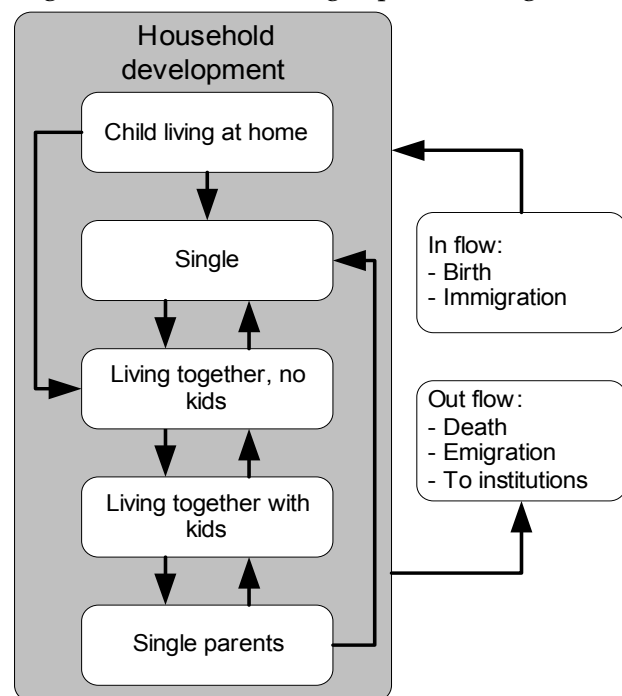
Household development

Child living at home

Single

Living together, no kids

Living together with kids

Single parents

In flow:
- Birth
- Immigration

Out flow:
- Death
- Emigration
- To institutions